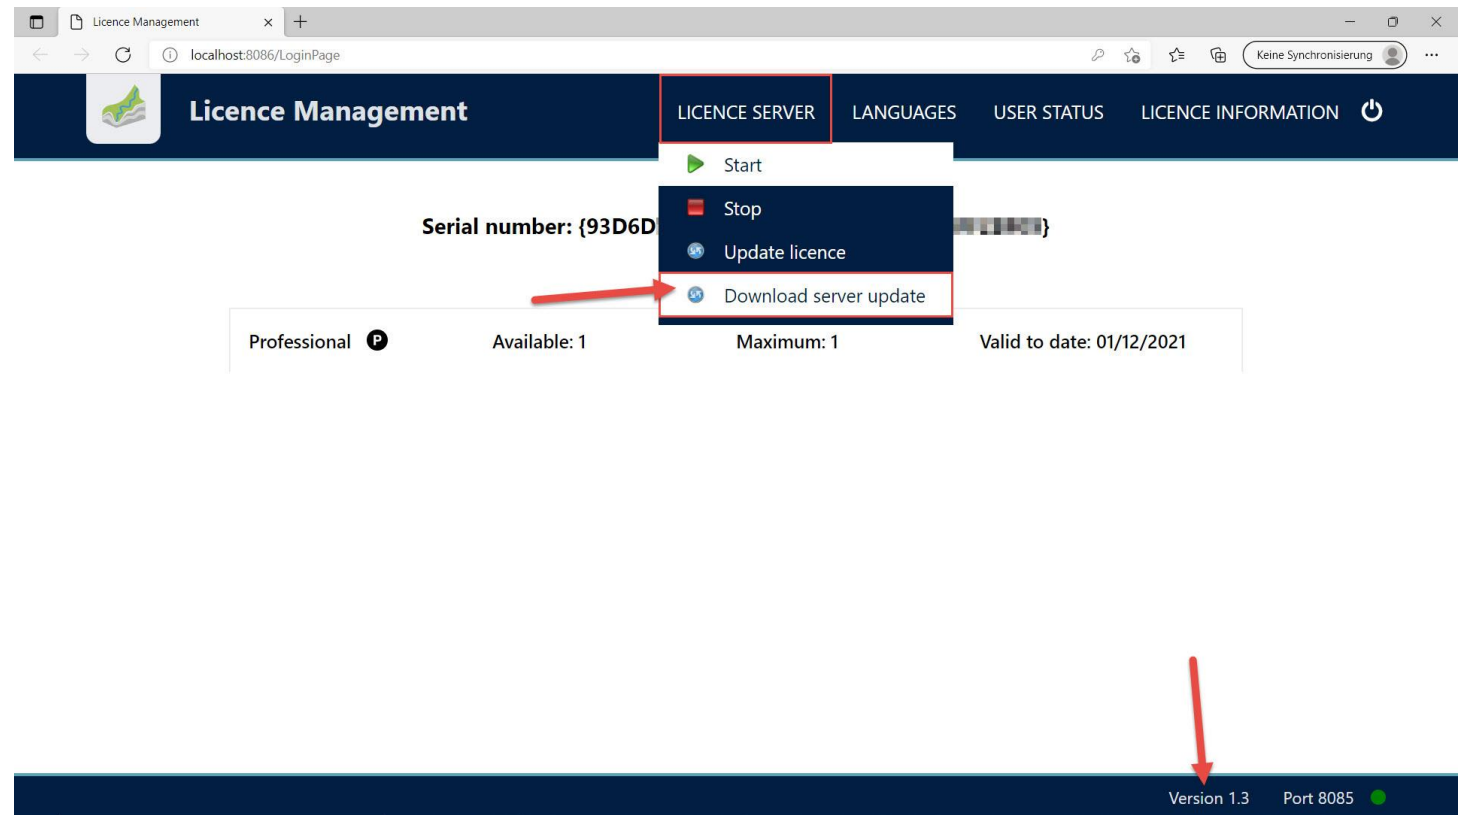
Licence Management ×
localhost:8086/LoginPage
Keine Synchronisierung

Licence Management
LICENCE SERVER LANGUAGES USER STATUS LICENCE INFORMATION

Start
Stop
Update licence
Download server update

Serial number: {93D6D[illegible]}

| Professional P | Available: 1 | Maximum: 1 | Valid to date: 01/12/2021 |
|---|---|---|---|

Version 1.3 Port 8085